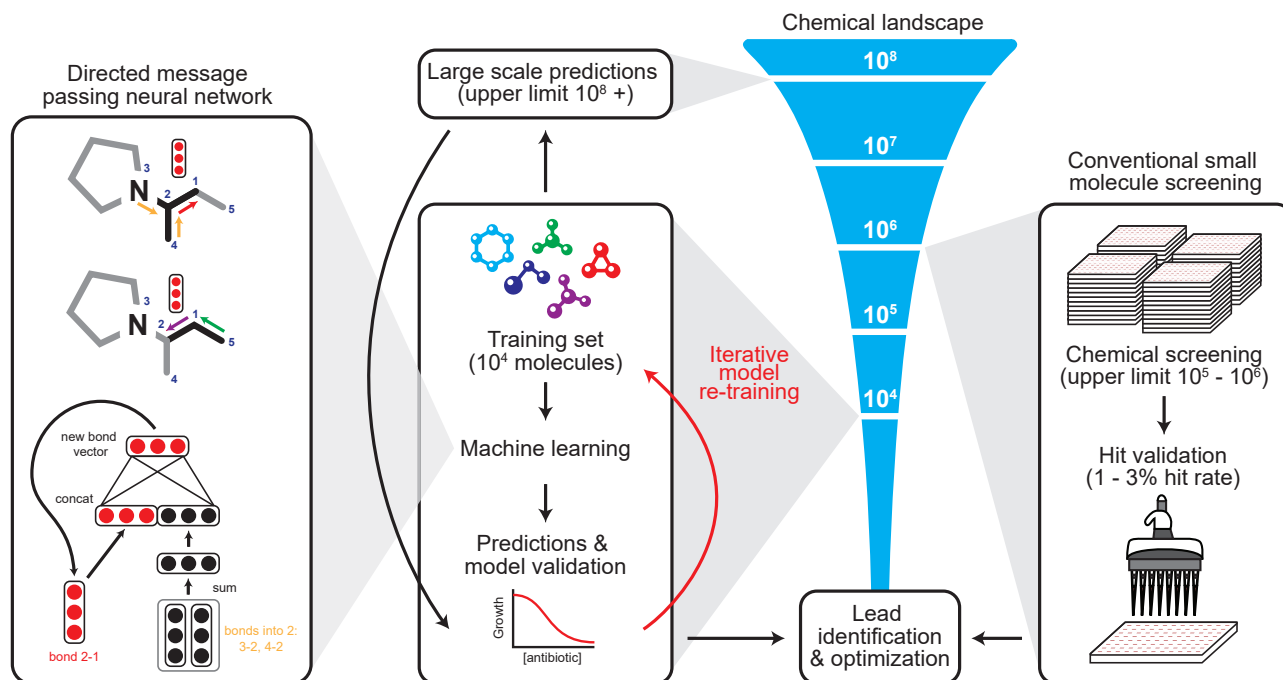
Directed message passing neural network

N
3
2
1
5
4

N
3
2
1
5
4

new bond vector

concat

sum

bond 2-1

bonds into 2: 3-2, 4-2

Large scale predictions (upper limit $10^8$ +)

Training set ($10^4$ molecules)

Machine learning

Predictions & model validation

Growth

[antibiotic]

Iterative model re-training

Chemical landscape

$10^8$

$10^7$

$10^6$

$10^5$

$10^4$

Lead identification & optimization

Conventional small molecule screening

Chemical screening (upper limit $10^5$ - $10^6$)

Hit validation (1 - 3% hit rate)